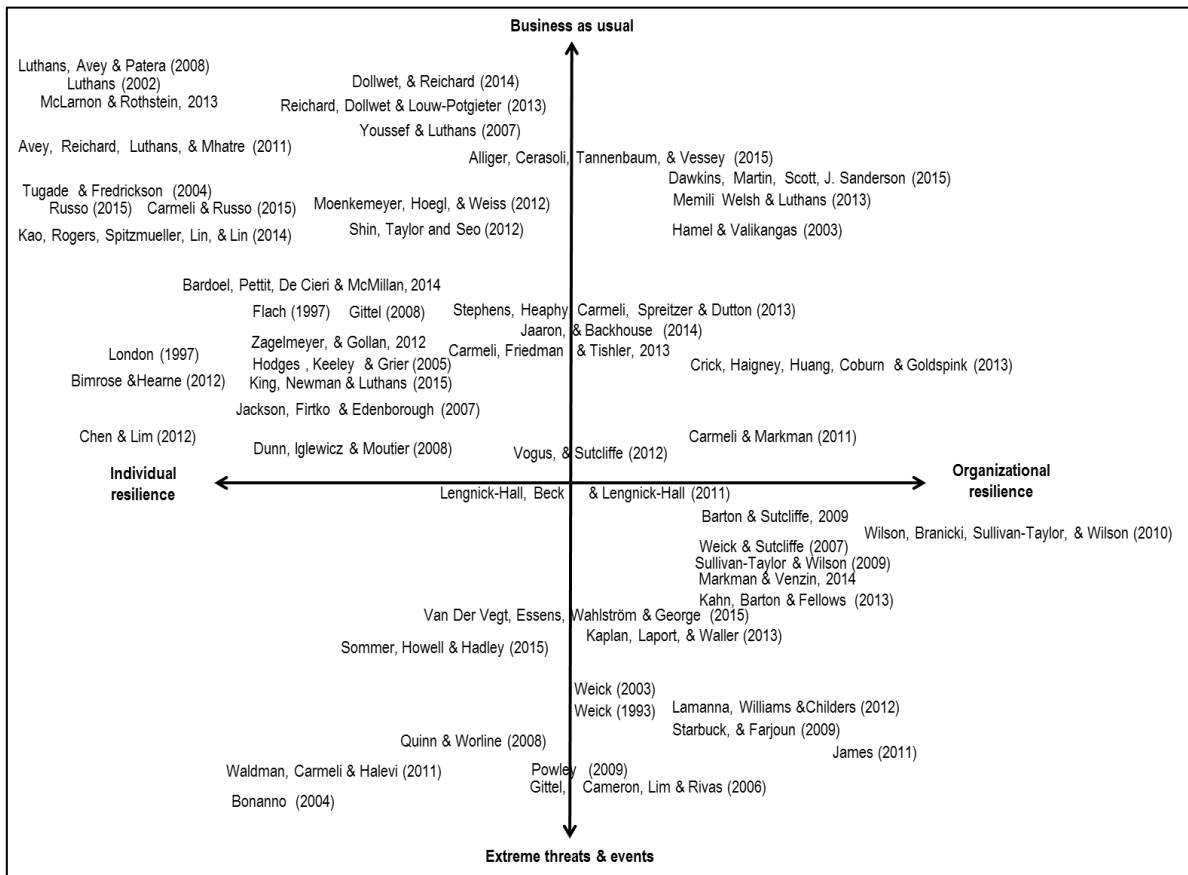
Business as usual

Luthans, Avey & Patera (2008)
Luthans (2002)
McLarnon & Rothstein, 2013
Dollwet, & Reichard (2014)
Reichard, Dollwet & Louw-Potgieter (2013)
Youssef & Luthans (2007)
Avey, Reichard, Luthans, & Mhatre (2011)
Alliger, Cerasoli, Tannenbaum, & Vessey (2015)
Dawkins, Martin, Scott, J. Sanderson (2015)
Tugade & Fredrickson (2004)
Russo (2015) Carmeli & Russo (2015)
Moenkemeyer, Hoegl, & Weiss (2012)
Memili Welsh & Luthans (2013)
Kao, Rogers, Spitzmueller, Lin, & Lin (2014)
Shin, Taylor and Seo (2012)
Hamel & Valikangas (2003)
Bardoel, Pettit, De Cieri & McMillan, 2014
Flach (1997) Gittel (2008)
Stephens, Heaphy, Carmeli, Spreitzer & Dutton (2013)
Jaaron, & Backhouse (2014)
London (1997)
Zagelmeyer, & Gollan, 2012
Hodges , Keeley & Grier (2005)
Carmeli, Friedman & Tishler, 2013
Crick, Haigney, Huang, Coburn & Goldspink (2013)
Bimrose &Hearne (2012)
King, Newman & Luthans (2015)
Jackson, Firtko & Edenborough (2007)
Chen & Lim (2012)
Dunn, Iglewicz & Moutier (2008)
Carmeli & Markman (2011)
Vogus, & Sutcliffe (2012)

Individual resilience
Organizational resilience

Lengnick-Hall, Beck & Lengnick-Hall (2011)
Barton & Sutcliffe, 2009
Wilson, Branicki, Sullivan-Taylor, & Wilson (2010)
Weick & Sutcliffe (2007)
Sullivan-Taylor & Wilson (2009)
Markman & Venzin, 2014
Kahn, Barton & Fellows (2013)
Van Der Vegt, Essens, Wahlström & George (2015)
Kaplan, Laport, & Waller (2013)
Sommer, Howell & Hadley (2015)
Weick (2003)
Weick (1993)
Lamanna, Williams &Childers (2012)
Starbuck, & Farjoun (2009)
Quinn & Worline (2008)
James (2011)
Waldman, Carmeli & Halevi (2011)
Powley (2009)
Gittel, Cameron, Lim & Rivas (2006)
Bonanno (2004)

Extreme threats & events